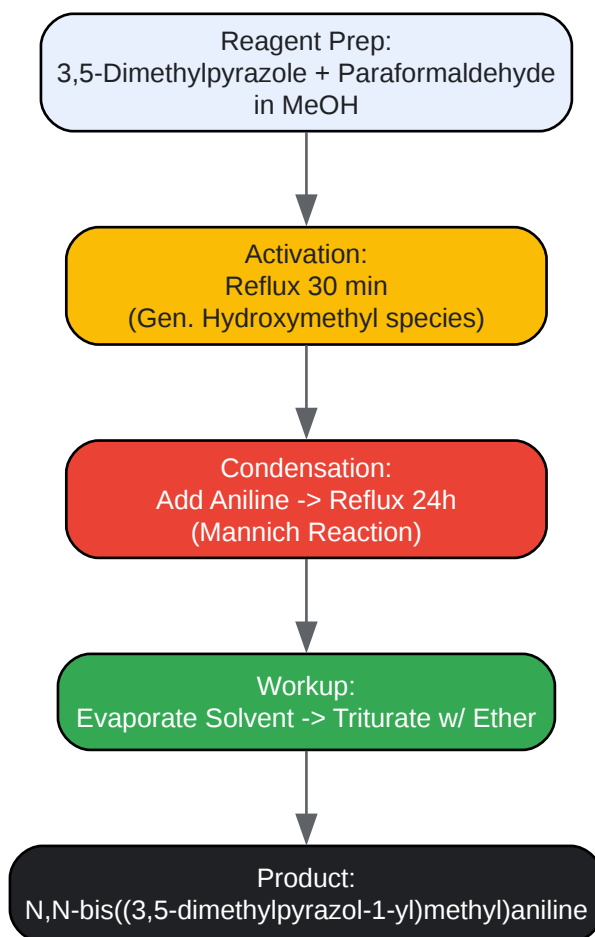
Reagent Prep:
3,5-Dimethylpyrazole + Paraformaldehyde in MeOH

Activation:
Reflux 30 min
(Gen. Hydroxymethyl species)

Condensation:
Add Aniline -> Reflux 24h
(Mannich Reaction)

Workup:
Evaporate Solvent -> Triturate w/ Ether

Product:
N,N-bis((3,5-dimethylpyrazol-1-yl)methyl)aniline